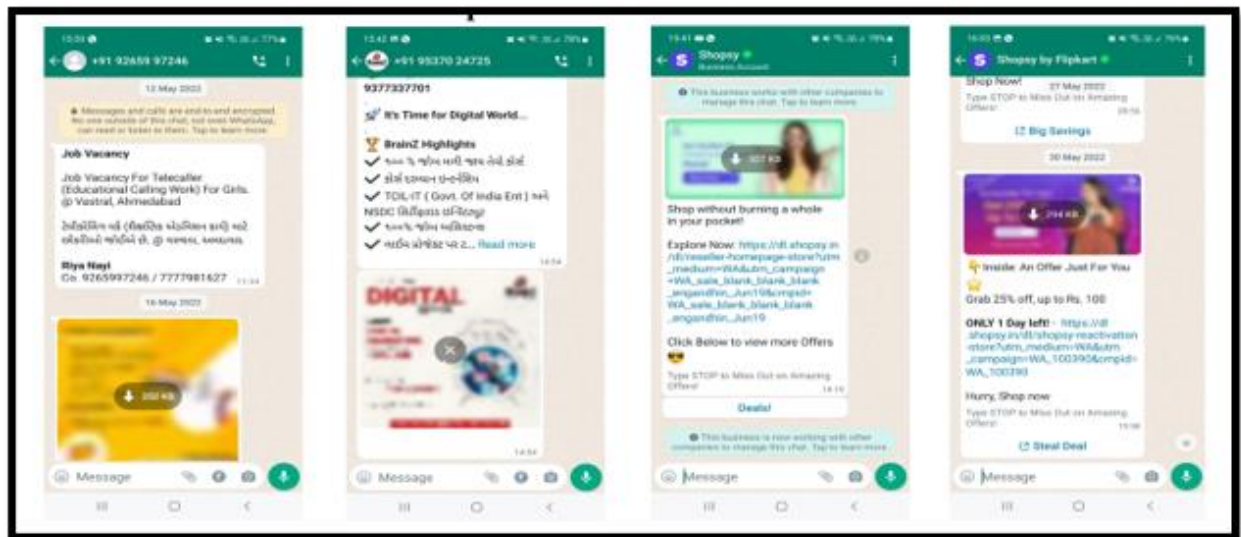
13:35 +91 92659 97246

12 May 2022

Messages and calls are end-to-end encrypted. No one outside of this chat, not even WhatsApp, can read or listen to them. Tap to learn more.

Job Vacancy

Job Vacancy For Telecaller (Educational Calling Work) For Girls. @ Vastral, Ahmedabad

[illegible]

Riya Nayi
Co. 9265997246 / 7777981627 11:34

16 May 2022

202 KB

Message

13:42 +91 95370 24725

9377337701

It's Time for Digital World...

BrainZ Highlights
✔ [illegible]
✔ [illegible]
✔ TOIL-IT ( Govt. Of India Ent ) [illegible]
NSDC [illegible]
✔ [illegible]
✔ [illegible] Read more 14:54

DIGITAL

14:54

Message

13:41 Shopsy
Business Account

This business works with other companies to manage this chat. Tap to learn more.

307 KB

Shop without burning a whole in your pocket!

Explore Now: https://dl.shopsy.in/dl/reseller-homepage-store?utm_medium=WA&utm_campaign=WA_sale_blank_blank_blank_angandhin_Jun19&cmpid=WA_sale_blank_blank_blank_angandhin_Jun19

Click Below to view more Offers 😎

Type STOP to Miss Out on Amazing Offers! 14:15

Deals!

This business is now working with other companies to manage this chat. Tap to learn more.

Message

16:03 Shopsy by Flipkart

Shop Now!
Type STOP to Miss Out on Amazing Offers! 27 May 2022 19:16

Big Savings

30 May 2022

294 KB

Inside: An Offer Just For You

Grab 25% off, up to Rs. 100

ONLY 1 Day left! - https://dl.shopsy.in/dl/shopsy-reactivation-store?utm_medium=WA&utm_campaign=WA_100390&cmpid=WA_100390

Hurry, Shop now

Type STOP to Miss Out on Amazing Offers! 19:58

Steal Deal

Message